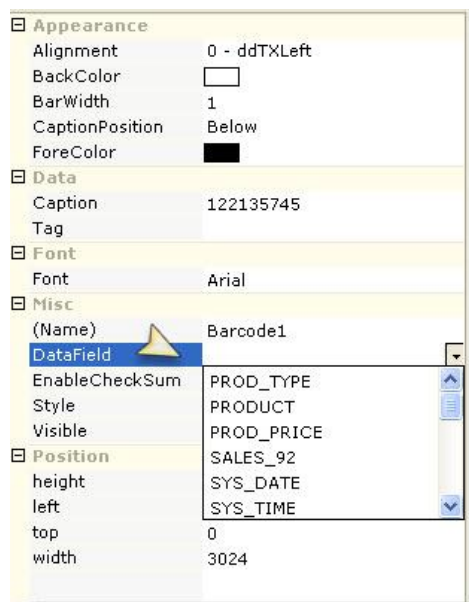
Appearance

| | |
|---|---|
| Alignment | 0 - ddTXLeft |
| BackColor | |
| BarWidth | 1 |
| CaptionPosition | Below |
| ForeColor | |

Data

| | |
|---|---|
| Caption | 122135745 |
| Tag | |

Font

| | |
|---|---|
| Font | Arial |

Misc

| | |
|---|---|
| (Name) | Barcode1 |
| DataField | |
| EnableCheckSum | |
| Style | |
| Visible | |

PROD_TYPE
PRODUCT
PROD_PRICE
SALES_92
SYS_DATE
SYS_TIME

Position

| | |
|---|---|
| height | |
| left | |
| top | 0 |
| width | 3024 |